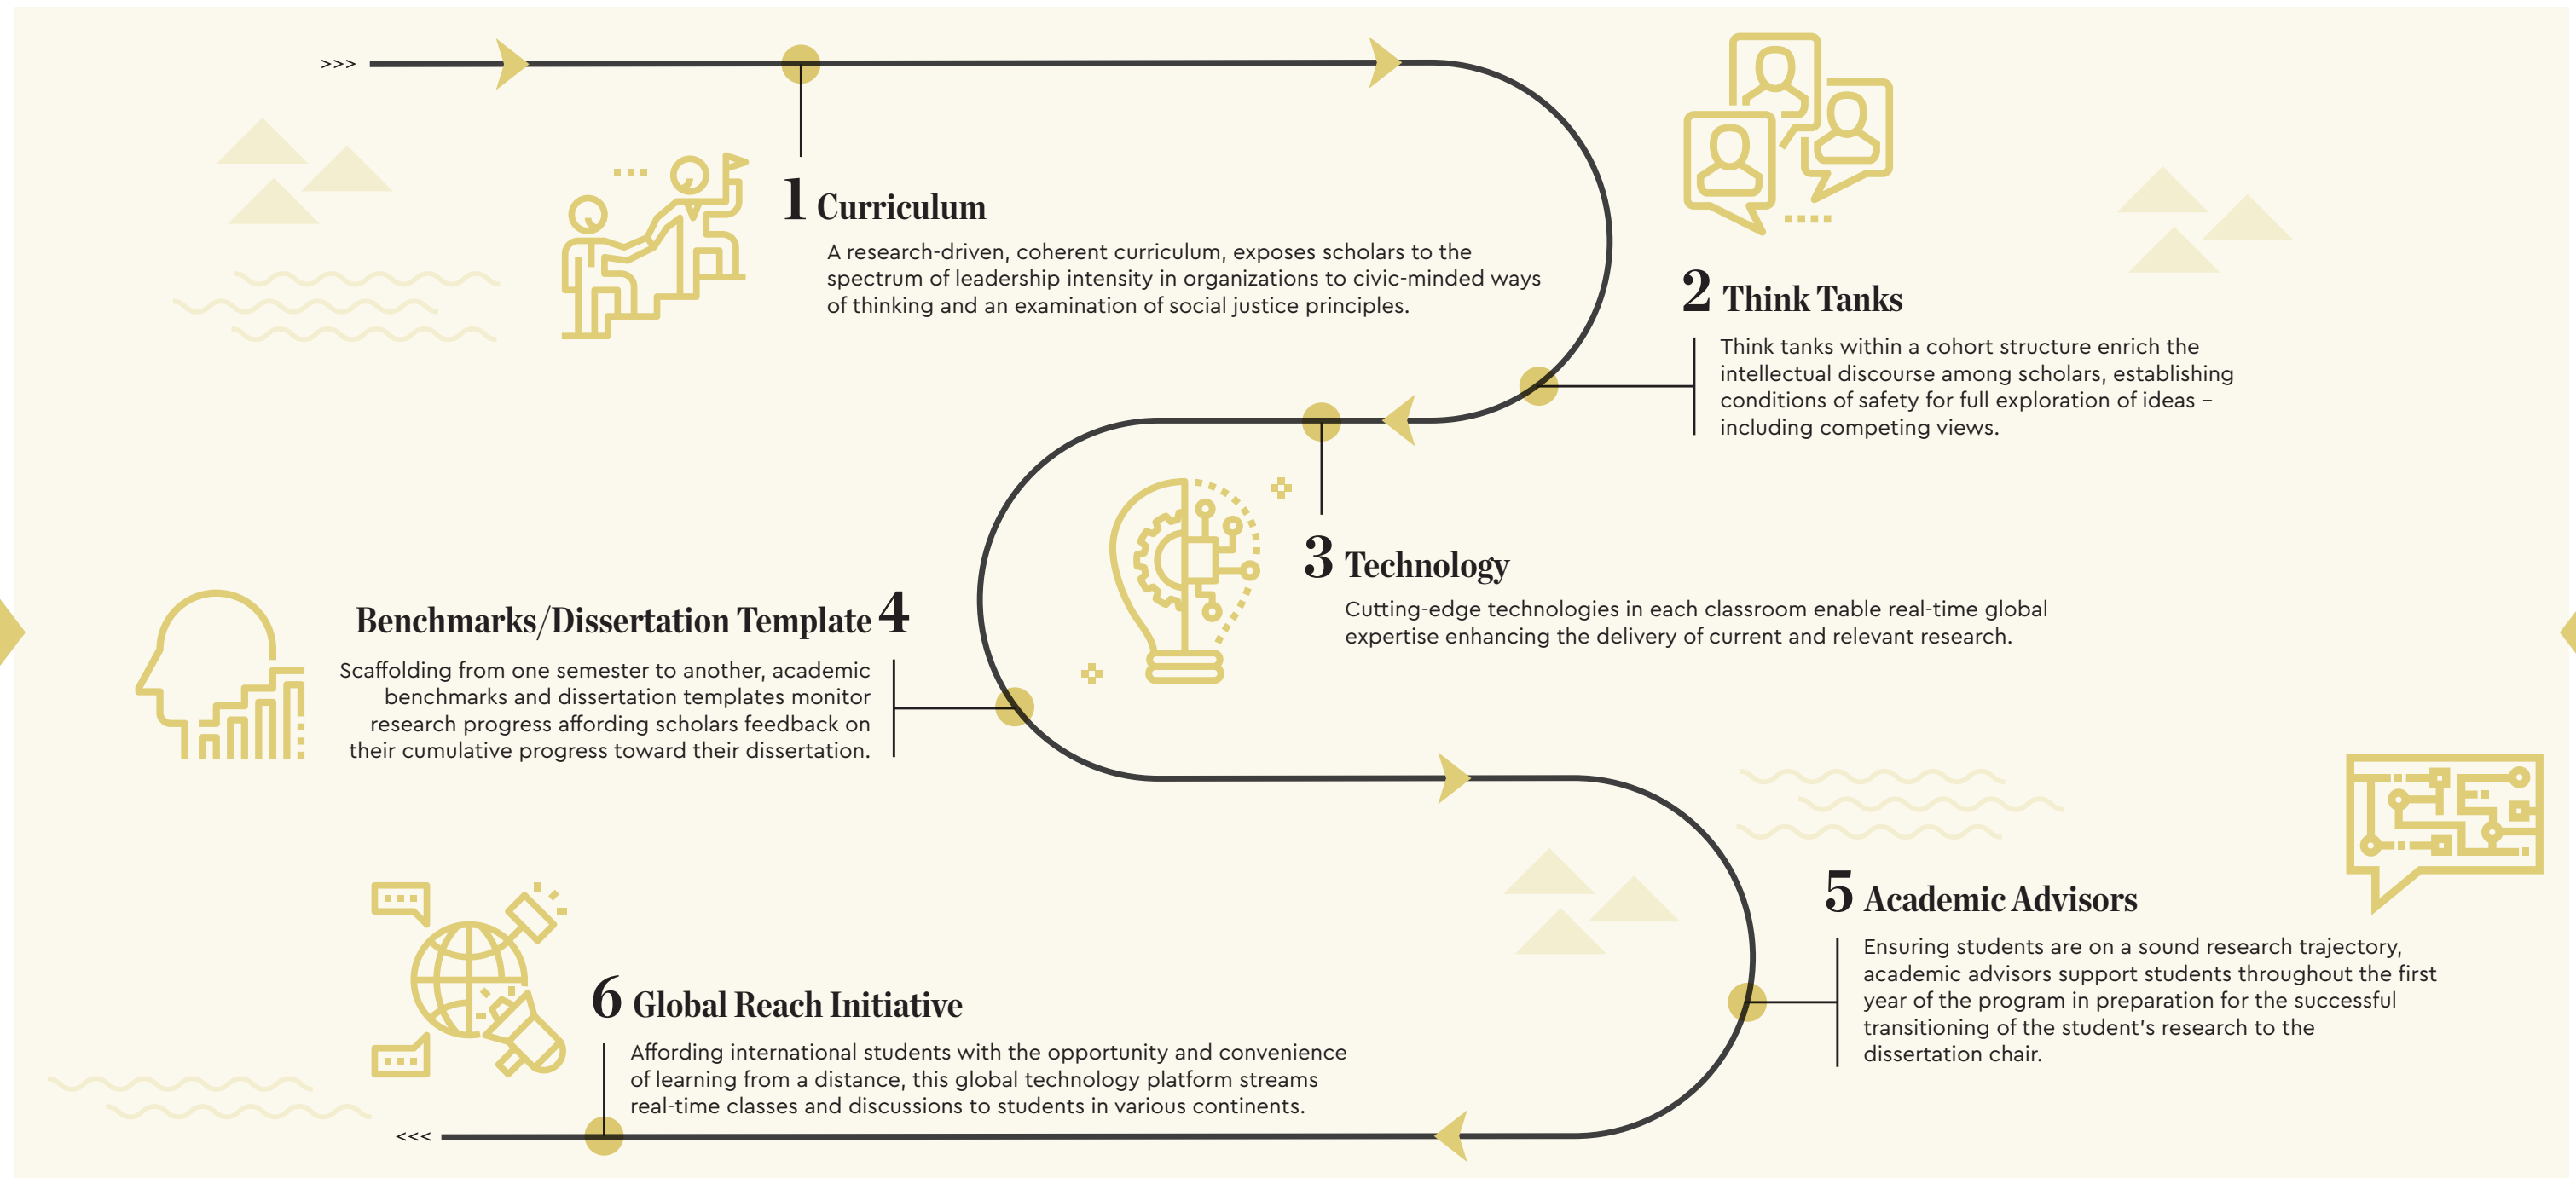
>>>

1 Curriculum

A research-driven, coherent curriculum, exposes scholars to the spectrum of leadership intensity in organizations to civic-minded ways of thinking and an examination of social justice principles.

2 Think Tanks

Think tanks within a cohort structure enrich the intellectual discourse among scholars, establishing conditions of safety for full exploration of ideas – including competing views.

3 Technology

Cutting-edge technologies in each classroom enable real-time global expertise enhancing the delivery of current and relevant research.

Benchmarks/Dissertation Template 4

Scaffolding from one semester to another, academic benchmarks and dissertation templates monitor research progress affording scholars feedback on their cumulative progress toward their dissertation.

5 Academic Advisors

Ensuring students are on a sound research trajectory, academic advisors support students throughout the first year of the program in preparation for the successful transitioning of the student's research to the dissertation chair.

6 Global Reach Initiative

Affording international students with the opportunity and convenience of learning from a distance, this global technology platform streams real-time classes and discussions to students in various continents.

<<<